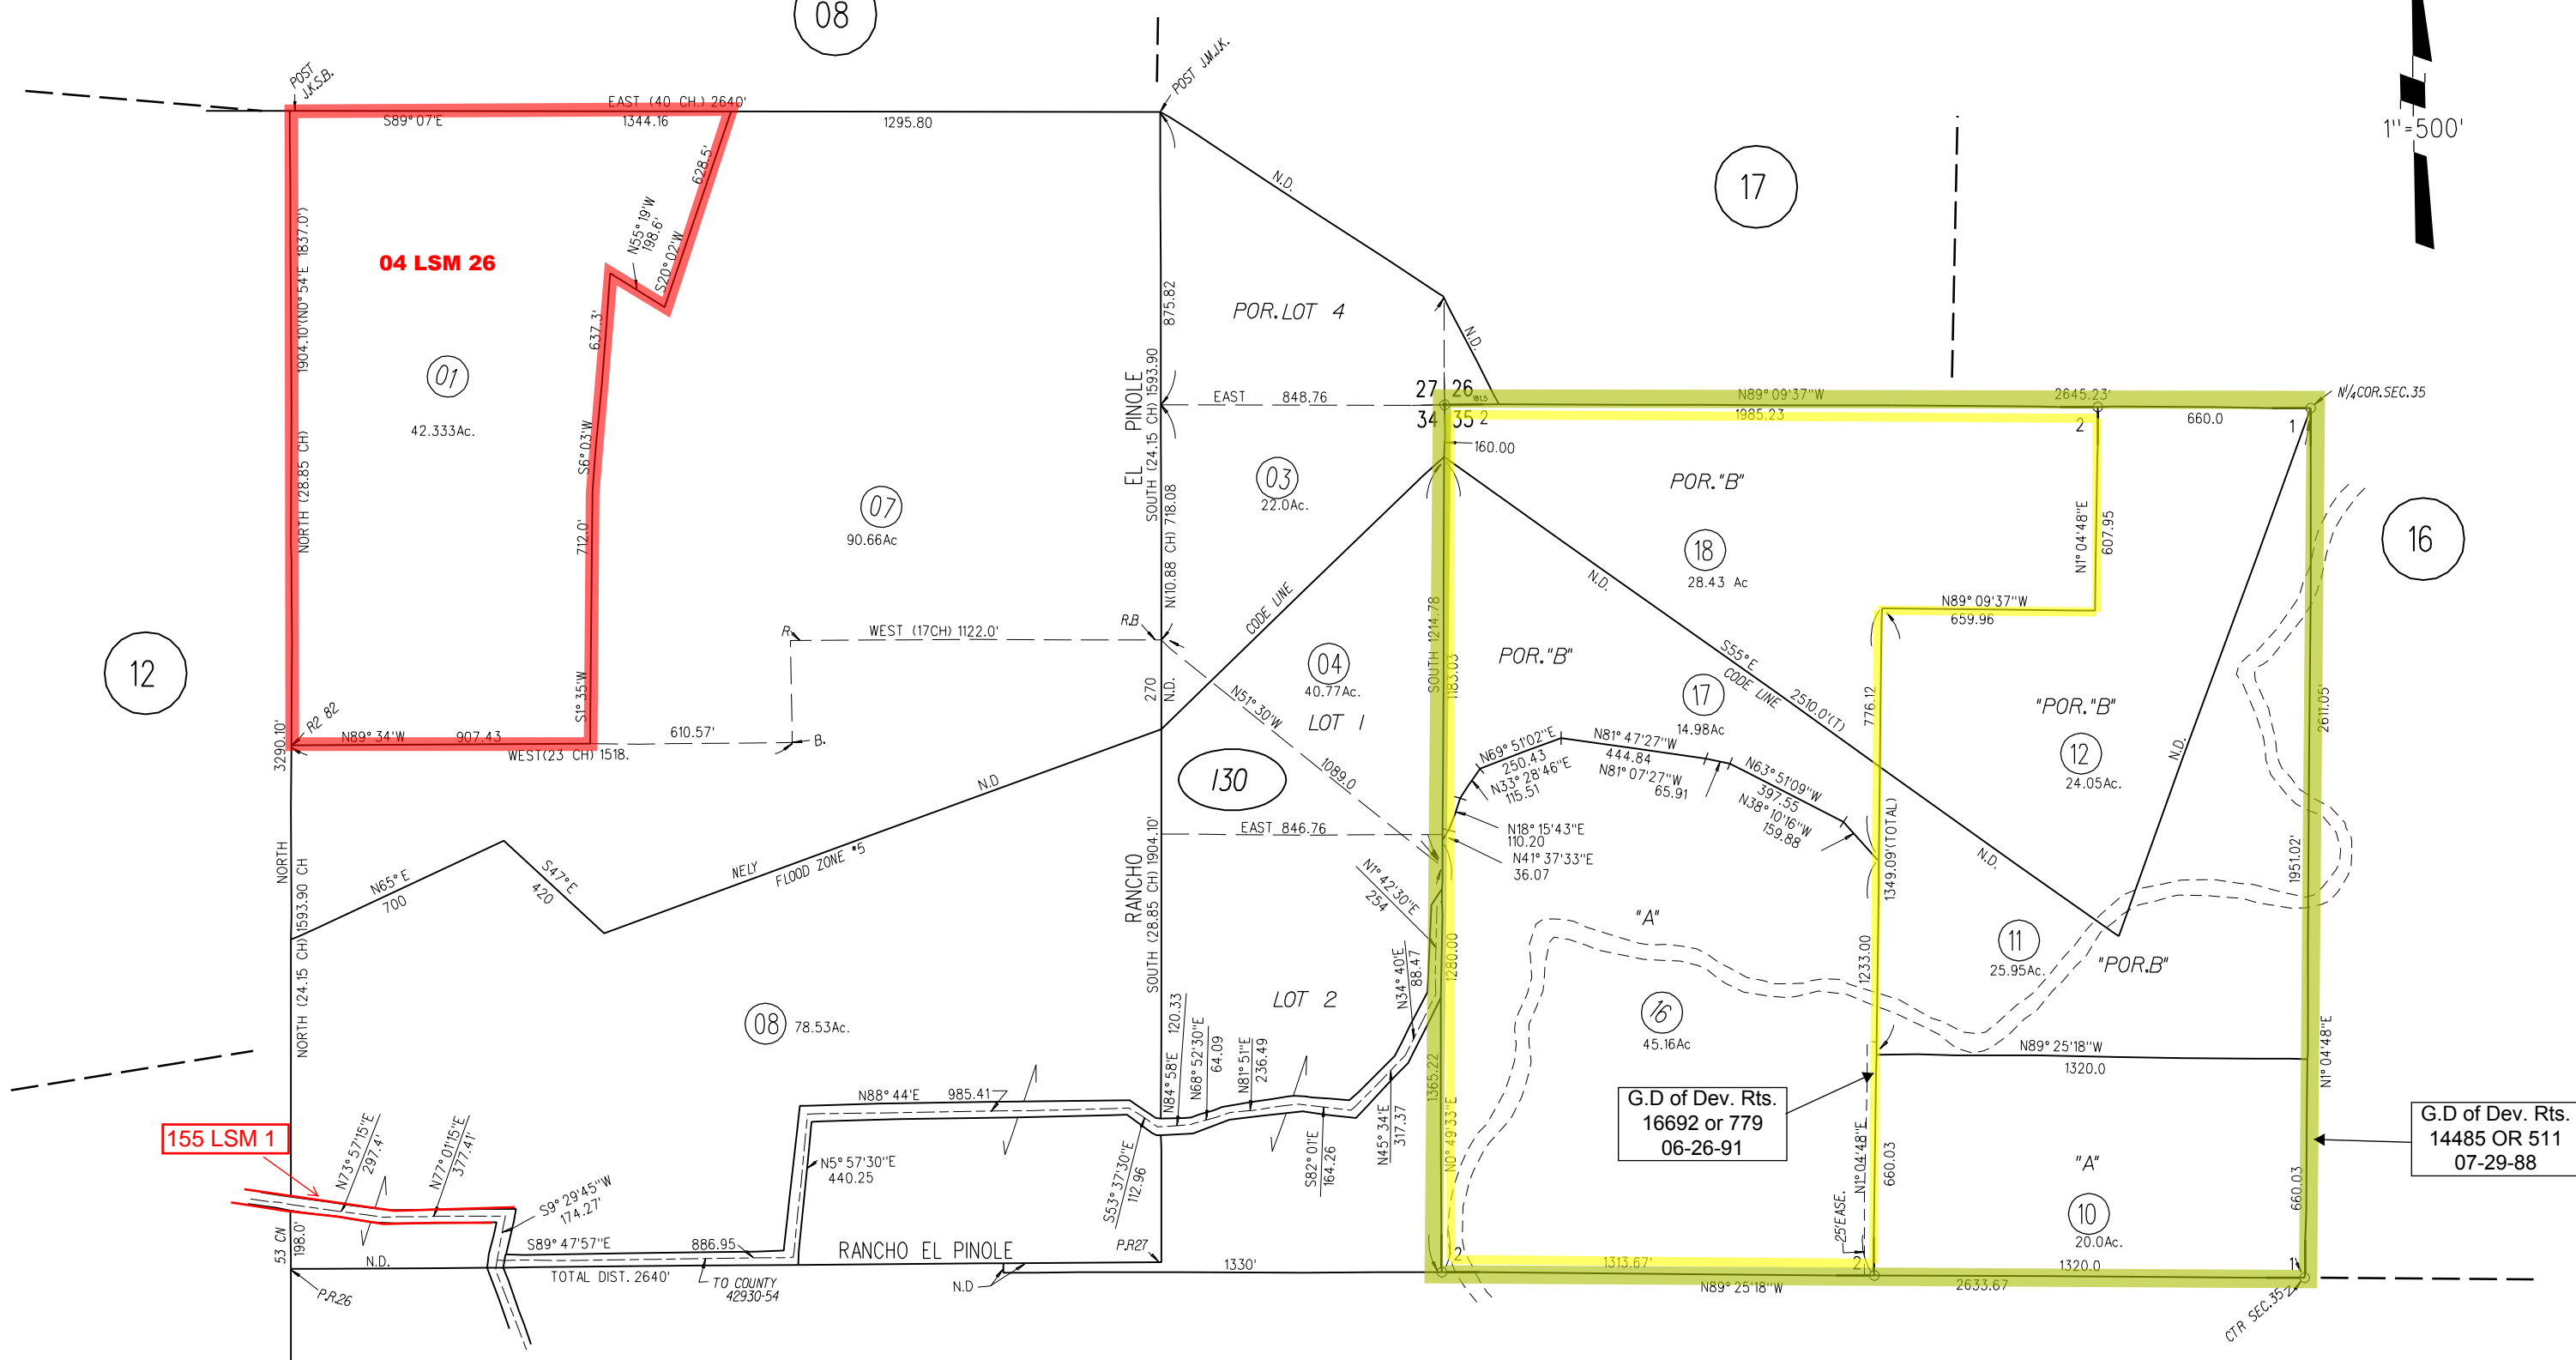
08

POST J.K.S.B.

POST J.M.J.K.

1" = 500'

EAST (40 CH.) 2640'
S89° 07'E
1344.16
1295.80

04 LSM 26

628.5'
N55° 19'W 198.6'
S20° 02'W
637.3'

1904.10'(N0° 54'E 1837.0')
NORTH (28.85 CH)

01
42.333Ac.

S6° 03'W
712.0'
S1° 35'W

07
90.66Ac

N.D.

17

875.82
EL PINOLE
SOUTH (24.15 CH) 1593.90
N(10.88 CH) 718.08

POR. LOT 4

N.D

EAST 848.76

27 26
34 35 2

N89° 09'37"W
2645.23'
1985.23
2
660.0
1
N¼COR.SEC.35

160.00

03
22.0Ac.

POR."B"

18
28.43 Ac

N1° 04'48"E
607.95

16

12

R.
WEST (17CH) 1122.0'
R.B

CODE LINE

N.D.

N89° 09'37"W
659.96

R2 82
N89° 34'W
907.43
610.57'
B.
WEST(23 CH) 1518.
3290.10'

270
N.D.
N51° 30'W
1089.0

04
40.77Ac.
LOT 1

SOUTH 1214.78
1183.03

POR."B"

17
14.98Ac

S55° E
CODE LINE
2510.0'(T)

776.12

"POR."B"

12
24.05Ac.

N.D.

2611.05'

130

N69° 51'02"E
250.43
N33° 28'46"E
115.51

N81° 47'27"W
444.84
N81° 07'27"W
65.91

N63° 51'09"W
397.55
N38° 10'16"W
159.88

N18° 15'43"E
110.20
N41° 37'33"E
36.07

N.D

NORTH
NORTH (24.15 CH) 1593.90 CH

N65° E
700

S47° E
420

NELY FLOOD ZONE #5

RANCHO
SOUTH (28.85 CH) 1904.10'

EAST 846.76

N1° 42'30"E
254

N.D.

1349.09'(TOTAL)

1951.02'

"A"

11
25.95Ac.

"POR.B"

1280.00

1233.00

N34° 40'E
88.47

LOT 2

08
78.53Ac.

16
45.16Ac

N89° 25'18"W
1320.0

155 LSM 1

N73° 57'15"E
297.4'

N77° 01'15"E
377.41'

N88° 44'E
985.41

N84° 58'E
120.33

N68° 52'30"E
64.09

N81° 51"E
236.49

N45° 34'E
317.37

1365.22
N0° 49'33"E

G.D of Dev. Rts.
16692 or 779
06-26-91

N1° 04'48"E
660.03

G.D of Dev. Rts.
14485 OR 511
07-29-88

N1° 04'48"E

"A"

10
20.0Ac.

660.03

S9° 29'45"W
174.27'

N5° 57'30"E
440.25

S53° 37'30"E
112.96

S82° 01'E
164.26

25'EASE.

53 CW
198.0'

N.D.

S89° 47'57"E
886.95

RANCHO EL PINOLE

P.R27

2
1313.67'
2

TOTAL DIST. 2640'

TO COUNTY 42930-54

N.D

1330'

N89° 25'18"W

2633.67

1320.0
1

P.R26

CTR SEC.35